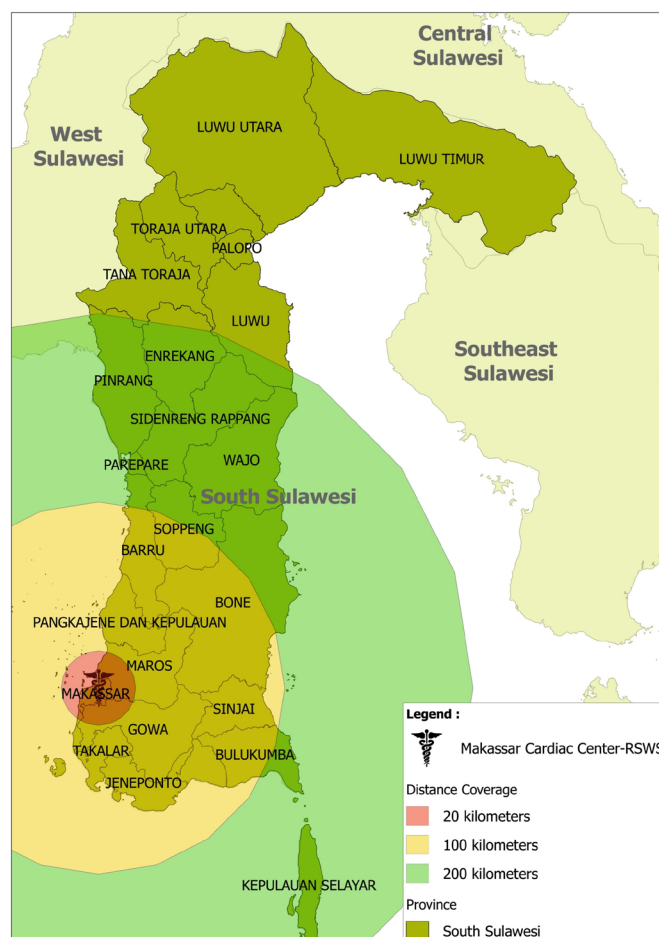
Central Sulawesi

West Sulawesi

LUWU UTARA

LUWU TIMUR

TORAJA UTARA

PALOPO

TANA TORAJA

LUWU

Southeast Sulawesi

ENREKANG

PINRANG

SIDENRENG RAPPANG

PAREPARE

WAJO

South Sulawesi

SOPPENG

BARRU

BONE

PANGKAJENE DAN KEPULAUAN

MAROS

MAKASSAR

GOWA

SINJAI

TAKALAR

BULUKUMBA

JENEPONTO

KEPULAUAN SELAYAR

Legend :

Makassar Cardiac Center-RSWS

Distance Coverage

20 kilometers

100 kilometers

200 kilometers

Province

South Sulawesi